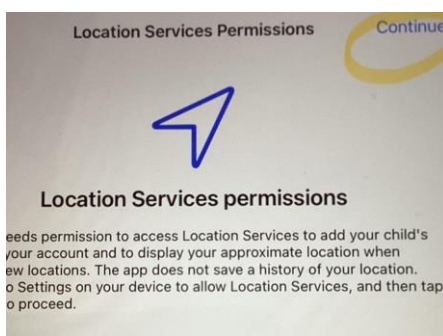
Location Services Permissions

Continue

Location Services permissions

eeds permission to access Location Services to add your child's your account and to display your approximate location when ew locations. The app does not save a history of your location. o Settings on your device to allow Location Services, and then tap o proceed.